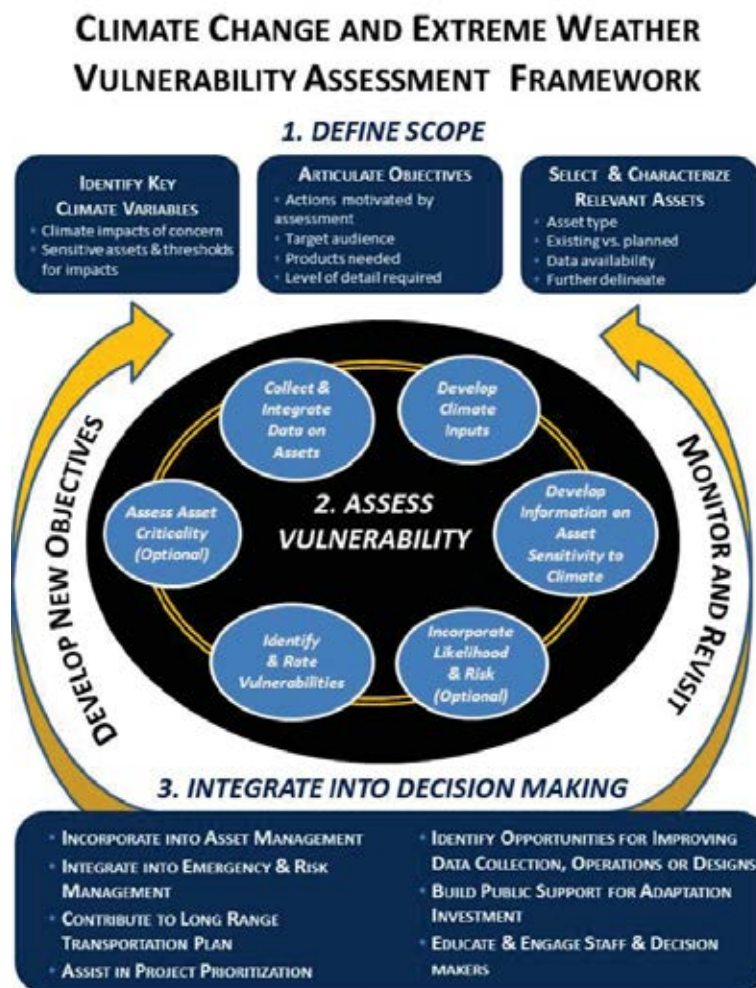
CLIMATE CHANGE AND EXTREME WEATHER VULNERABILITY ASSESSMENT FRAMEWORK

1. DEFINE SCOPE

IDENTIFY KEY CLIMATE VARIABLES
- Climate impacts of concern
- Sensitive assets & thresholds for impacts

ARTICULATE OBJECTIVES
- Actions motivated by assessment
- Target audience
- Products needed
- Level of detail required

SELECT & CHARACTERIZE RELEVANT ASSETS
- Asset type
- Existing vs. planned
- Data availability
- Further delineate

Collect & Integrate Data on Assets

Develop Climate Inputs

Assess Asset Criticality (Optional)

2. ASSESS VULNERABILITY

Develop Information on Asset Sensitivity to Climate

Identify & Rate Vulnerabilities

Incorporate Likelihood & Risk (Optional)

DEVELOP NEW OBJECTIVES

MONITOR AND REVISIT

3. INTEGRATE INTO DECISION MAKING

- INCORPORATE INTO ASSET MANAGEMENT
- INTEGRATE INTO EMERGENCY & RISK MANAGEMENT
- CONTRIBUTE TO LONG RANGE TRANSPORTATION PLAN
- ASSIST IN PROJECT PRIORITIZATION

- IDENTIFY OPPORTUNITIES FOR IMPROVING DATA COLLECTION, OPERATIONS OR DESIGNS
- BUILD PUBLIC SUPPORT FOR ADAPTATION INVESTMENT
- EDUCATE & ENGAGE STAFF & DECISION MAKERS